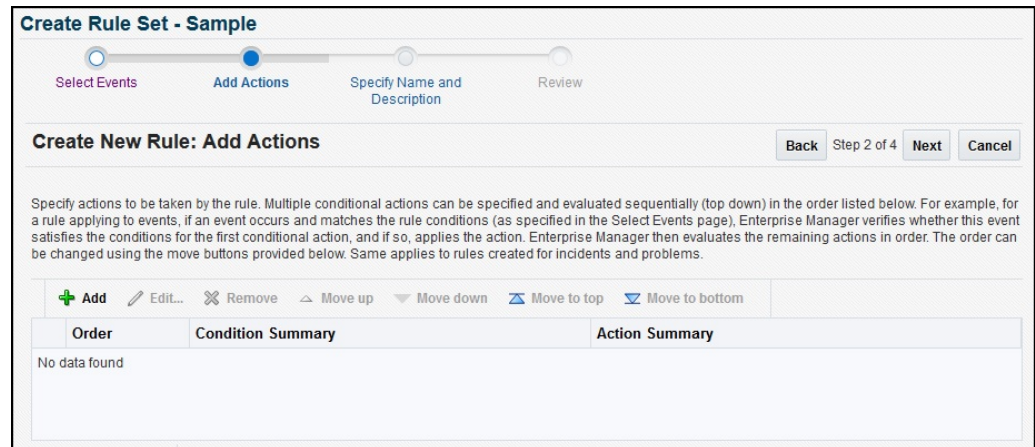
Create Rule Set - Sample

Select Events
Add Actions
Specify Name and Description
Review

Create New Rule: Add Actions

Back Step 2 of 4 Next Cancel

Specify actions to be taken by the rule. Multiple conditional actions can be specified and evaluated sequentially (top down) in the order listed below. For example, for a rule applying to events, if an event occurs and matches the rule conditions (as specified in the Select Events page), Enterprise Manager verifies whether this event satisfies the conditions for the first conditional action, and if so, applies the action. Enterprise Manager then evaluates the remaining actions in order. The order can be changed using the move buttons provided below. Same applies to rules created for incidents and problems.

Add Edit... Remove Move up Move down Move to top Move to bottom

| Order | Condition Summary | Action Summary |
|---|---|---|
| No data found | | |